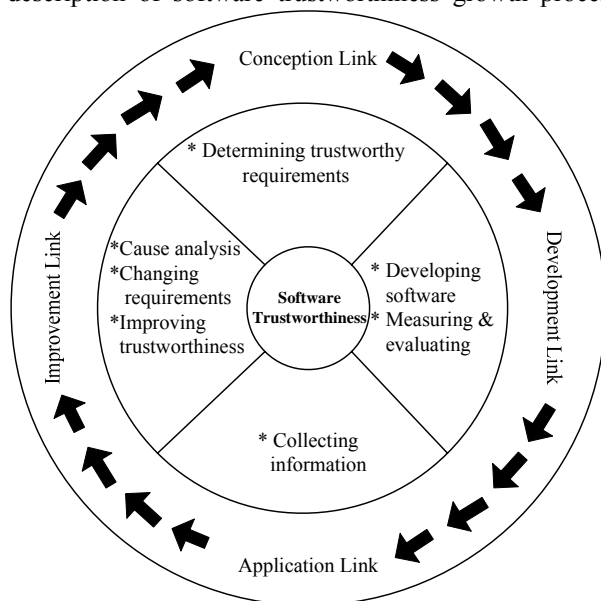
description of software trustworthiness growth proce

Conception Link

Development Link

Application Link

Improvement Link

* Determining trustworthy requirements

* Developing software
* Measuring & evaluating

* Collecting information

*Cause analysis
*Changing requirements
*Improving trustworthiness

Software Trustworthiness